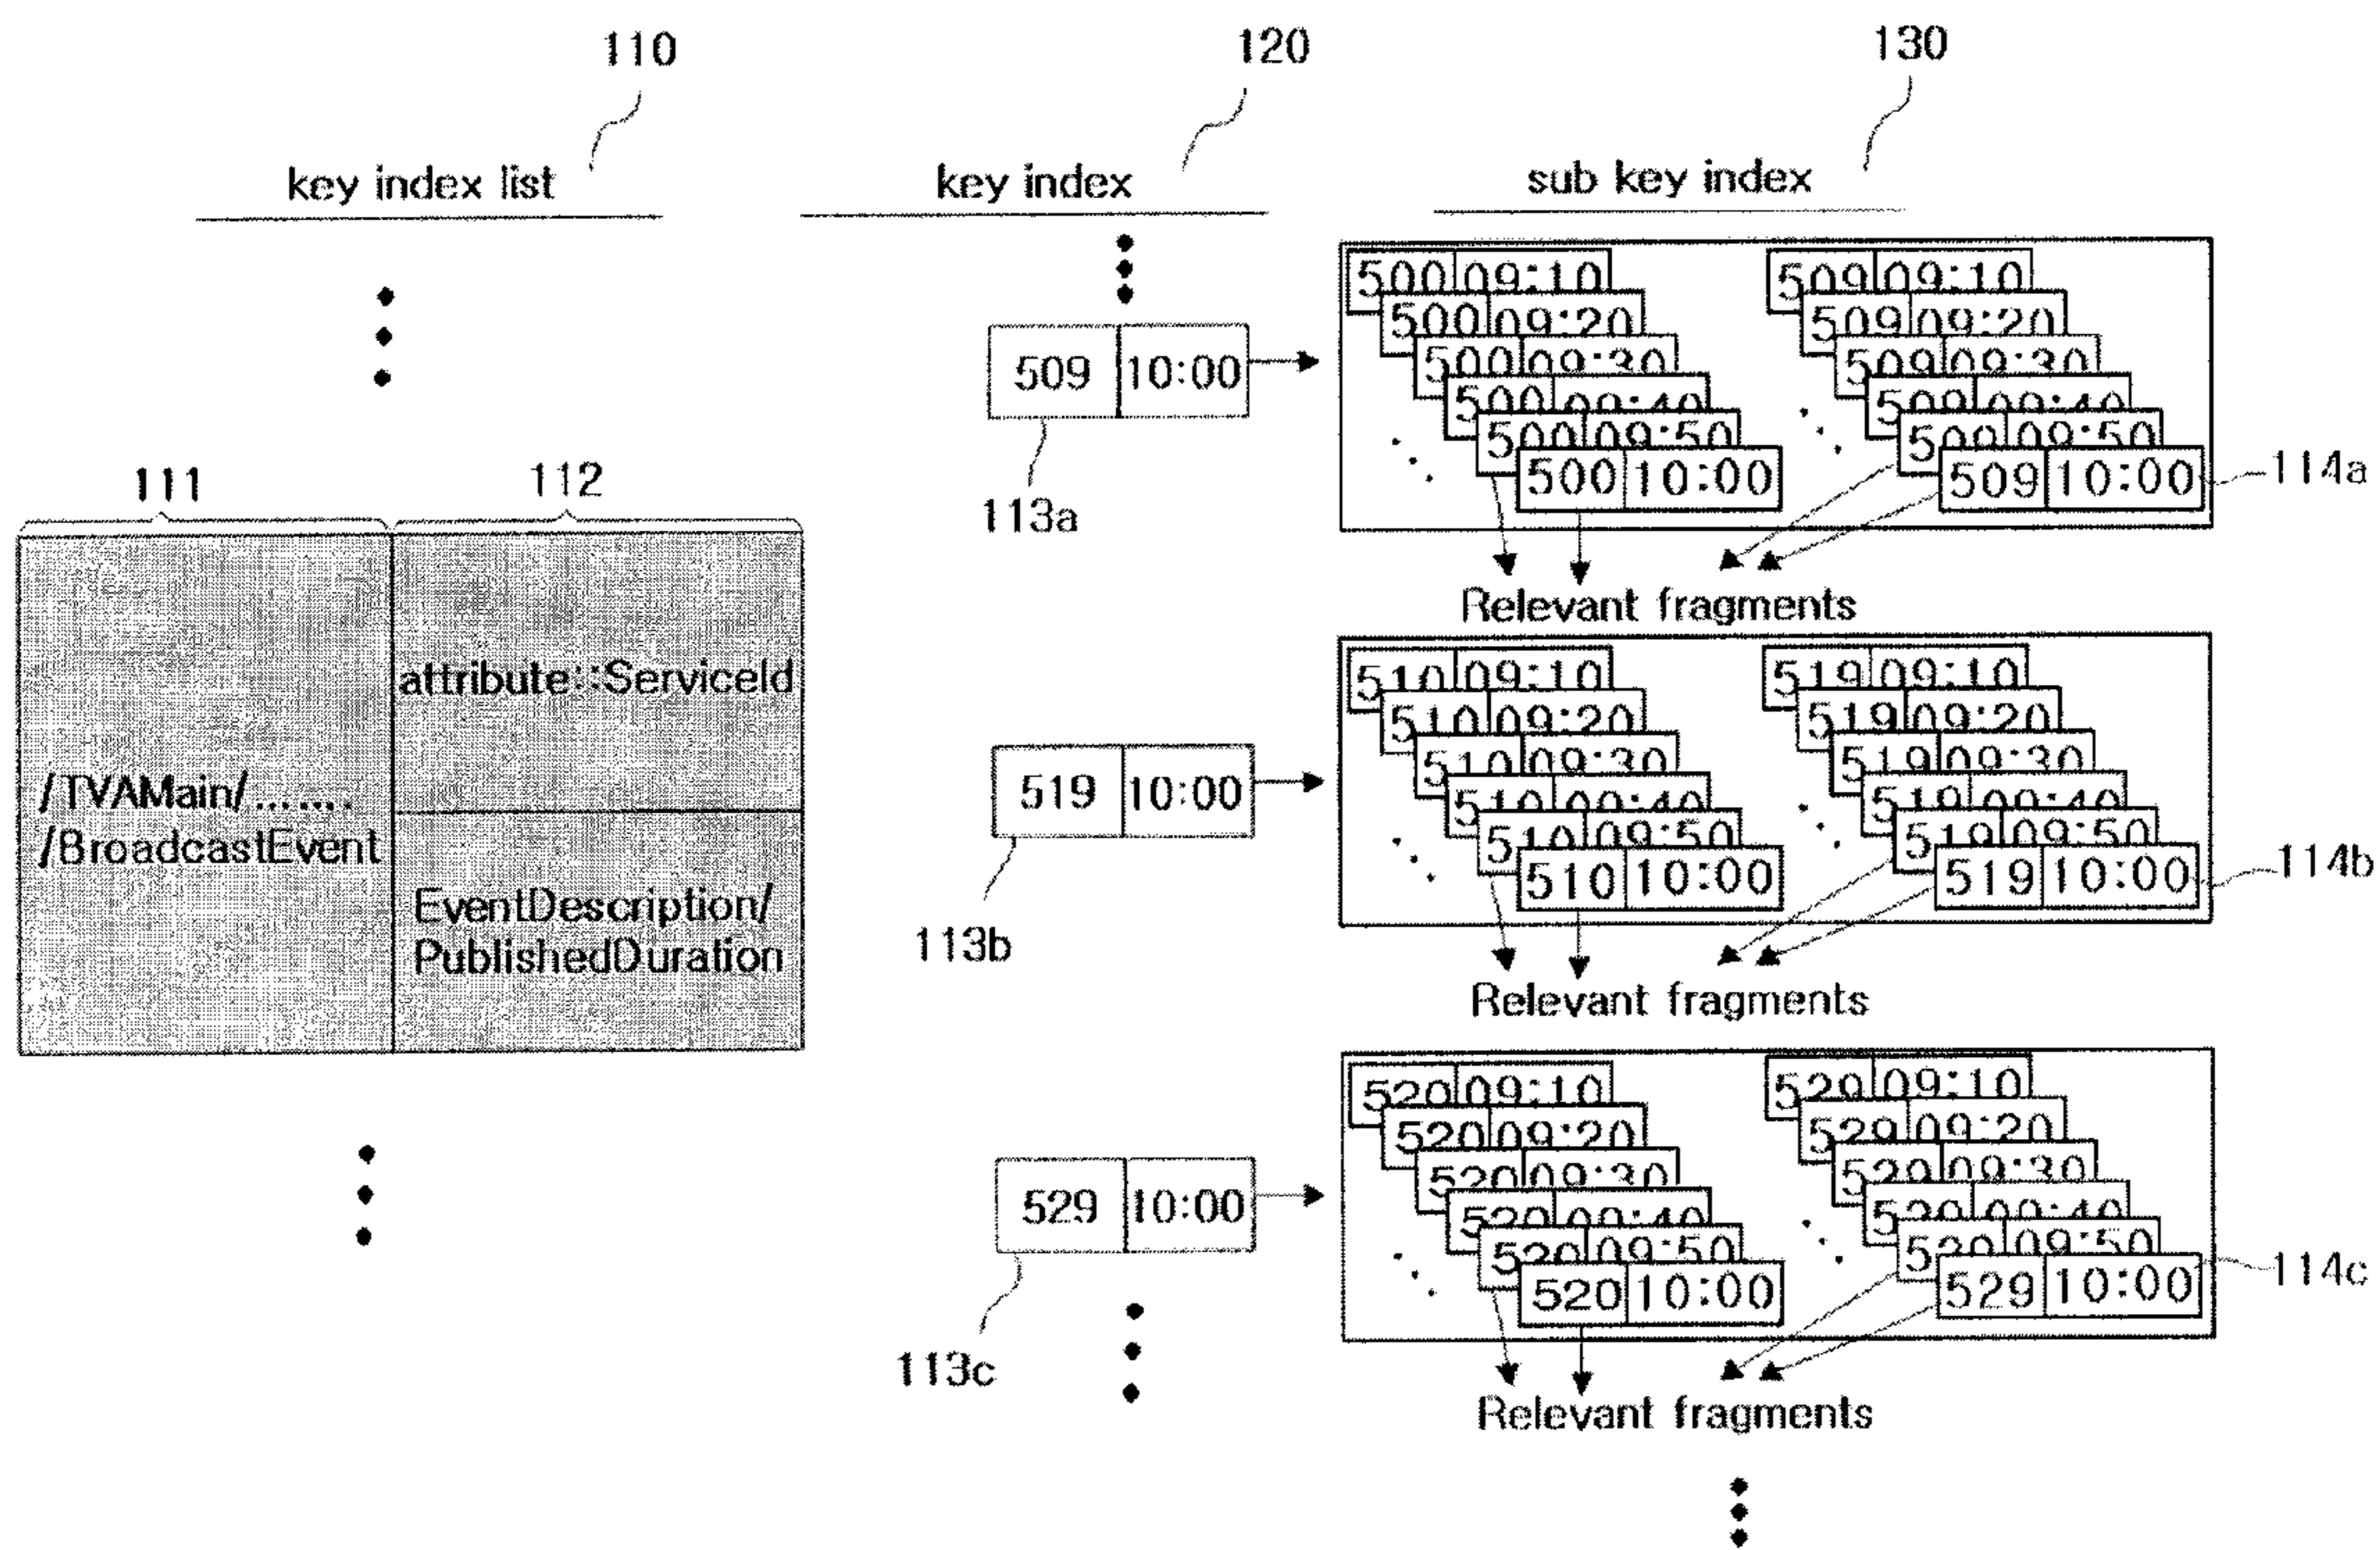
110

120

130

key index list

key index

sub key index

111

112

/TVAMain/....... /BroadcastEvent

attribute::ServiceId

EventDescription/ PublishedDuration

509 | 10:00

113a

500 09:10
500 09:20
500 09:30
500 09:40
500 09:50
500 10:00

509 09:10
509 09:20
509 09:30
509 09:40
509 09:50
509 10:00

114a

Relevant fragments

519 | 10:00

113b

510 09:10
510 09:20
510 09:30
510 09:40
510 09:50
510 10:00

519 09:10
519 09:20
519 09:30
519 09:40
519 09:50
519 10:00

114b

Relevant fragments

529 | 10:00

113c

520 09:10
520 09:20
520 09:30
520 09:40
520 09:50
520 10:00

529 09:10
529 09:20
529 09:30
529 09:40
529 09:50
529 10:00

114c

Relevant fragments